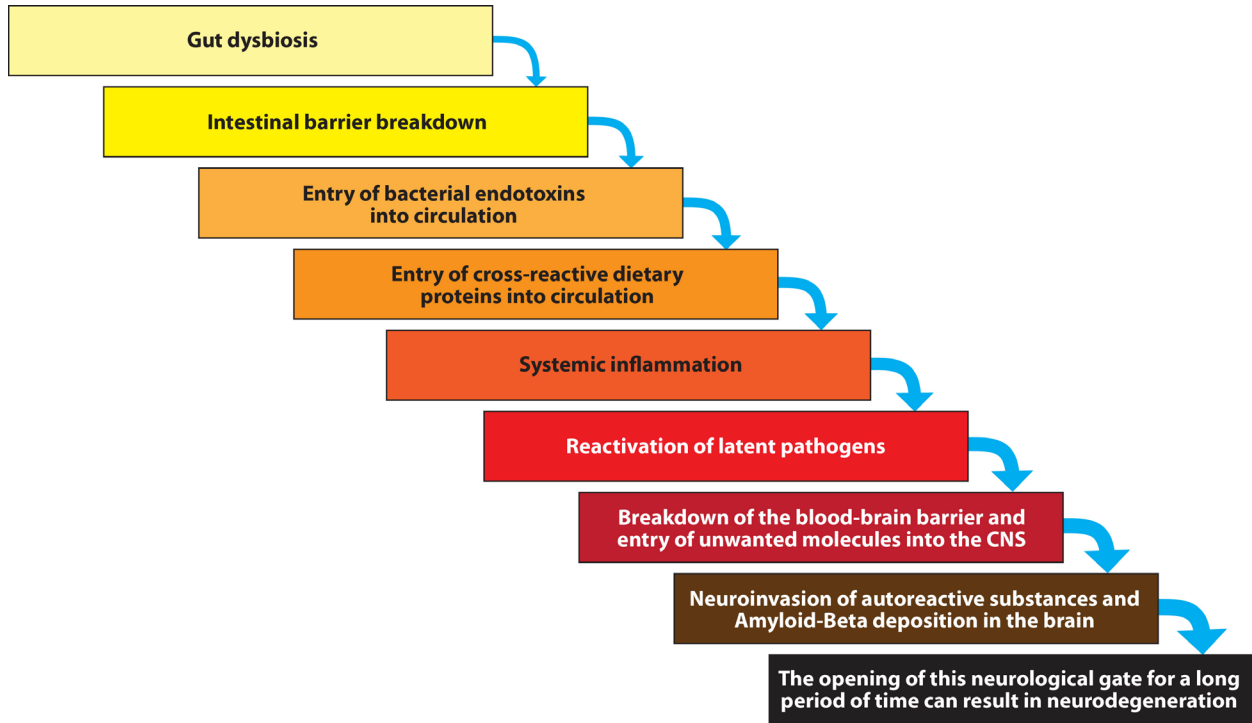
Gut dysbiosis

Intestinal barrier breakdown

Entry of bacterial endotoxins into circulation

Entry of cross-reactive dietary proteins into circulation

Systemic inflammation

Reactivation of latent pathogens

Breakdown of the blood-brain barrier and entry of unwanted molecules into the CNS

Neuroinvasion of autoreactive substances and Amyloid-Beta deposition in the brain

The opening of this neurological gate for a long period of time can result in neurodegeneration